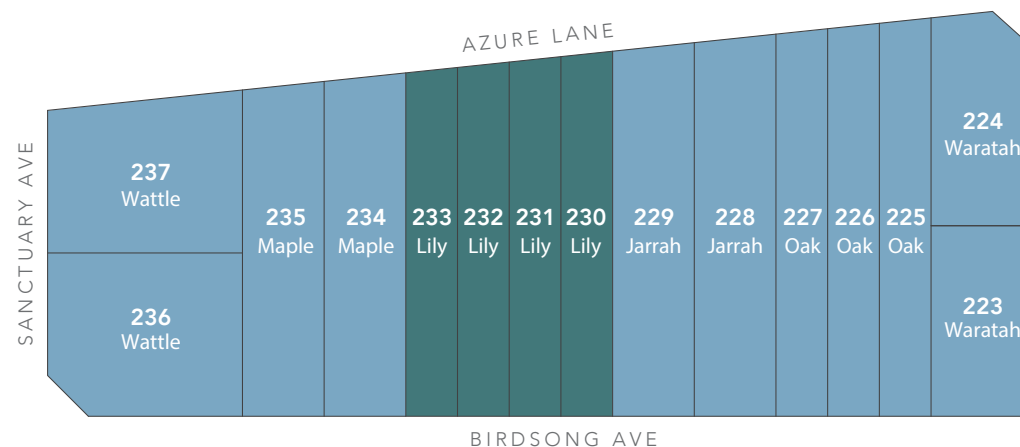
AZURE LANE

SANCTUARY AVE

237
Wattle

236
Wattle

235
Maple

234
Maple

233
Lily

232
Lily

231
Lily

230
Lily

229
Jarrah

228
Jarrah

227
Oak

226
Oak

225
Oak

224
Waratah

223
Waratah

BIRDSONG AVE